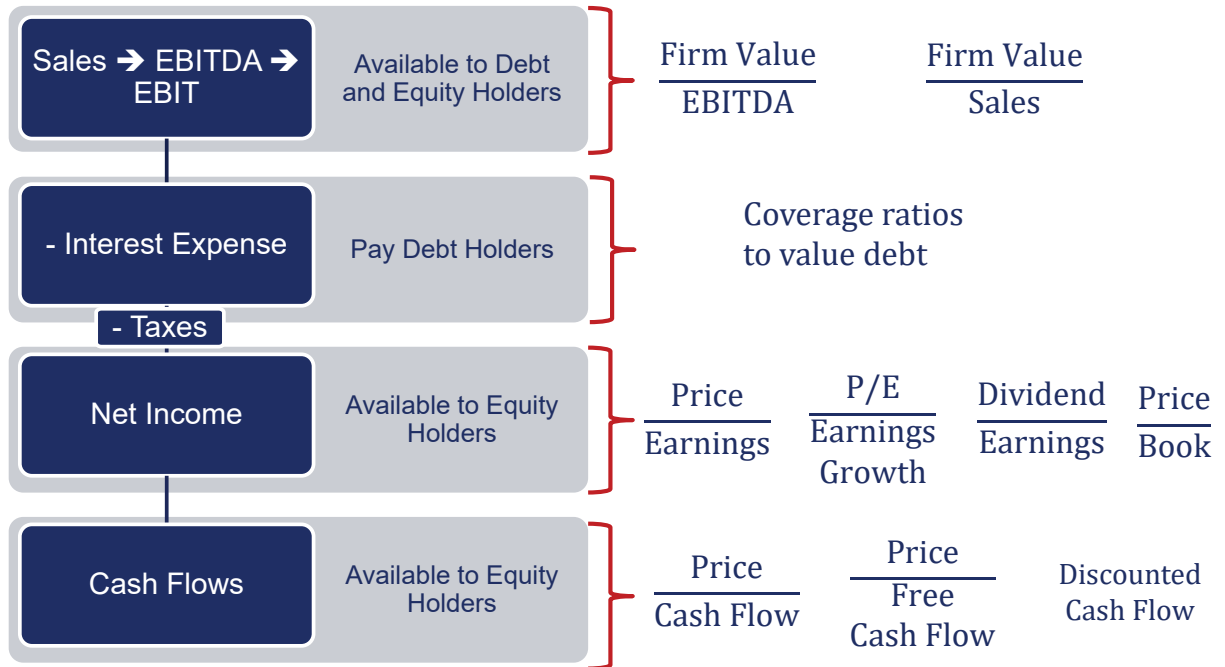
Sales ➔ EBITDA ➔ EBIT

Available to Debt and Equity Holders

$\frac{\text{Firm Value}}{\text{EBITDA}}$ $\frac{\text{Firm Value}}{\text{Sales}}$

- Interest Expense

Pay Debt Holders

Coverage ratios to value debt

- Taxes

Net Income

Available to Equity Holders

$\frac{\text{Price}}{\text{Earnings}}$ $\frac{\text{P/E}}{\text{Earnings Growth}}$ $\frac{\text{Dividend}}{\text{Earnings}}$ $\frac{\text{Price}}{\text{Book}}$

Cash Flows

Available to Equity Holders

$\frac{\text{Price}}{\text{Cash Flow}}$ $\frac{\text{Price}}{\text{Free Cash Flow}}$ Discounted Cash Flow